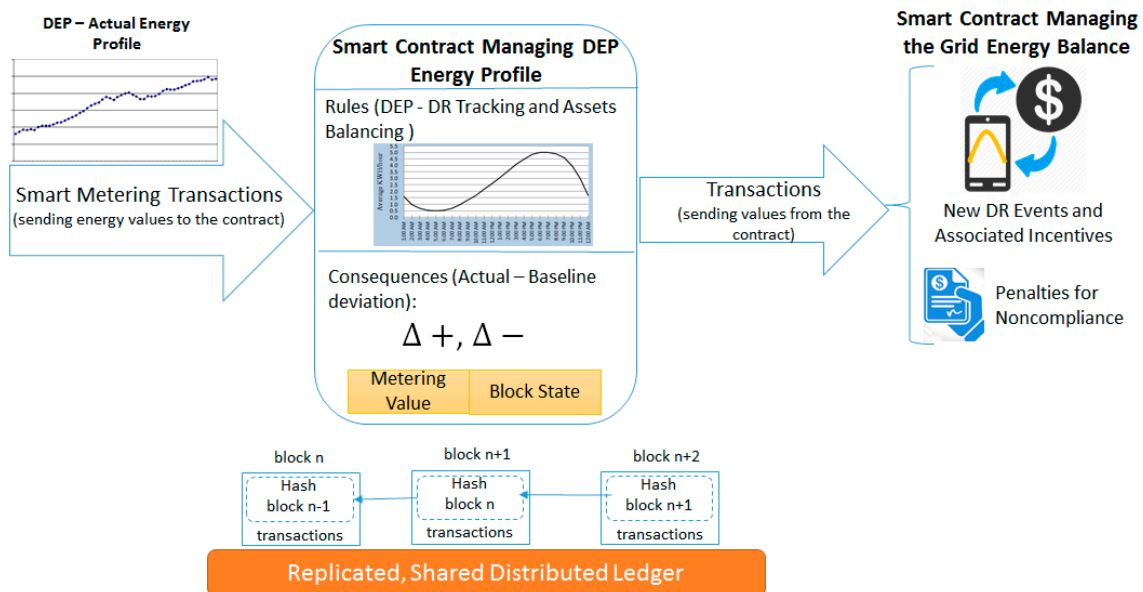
DEP – Actual Energy Profile

Smart Metering Transactions
(sending energy values to the contract)

Smart Contract Managing DEP Energy Profile

Rules (DEP - DR Tracking and Assets Balancing )

Average KWh/hour

3.5
3.0
2.5
2.0
1.5
1.0
0.5
0.0

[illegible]

Consequences (Actual – Baseline deviation):

$\Delta +, \Delta -$

| Metering Value | Block State |
|---|---|

Transactions
(sending values from the contract)

Smart Contract Managing the Grid Energy Balance

$

New DR Events and Associated Incentives

$

Penalties for Noncompliance

block n
Hash
block n-1
transactions

block n+1
Hash
block n
transactions

block n+2
Hash
block n+1
transactions

Replicated, Shared Distributed Ledger